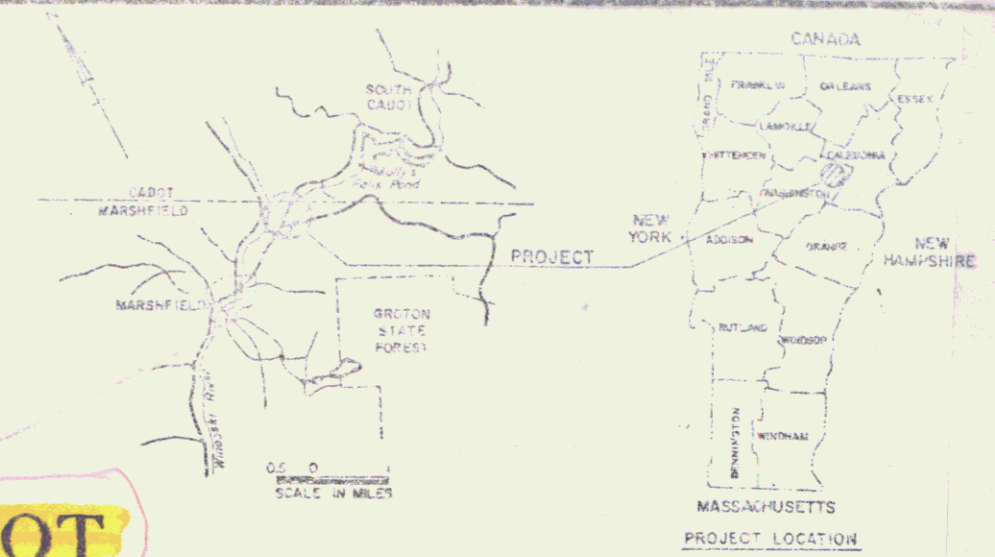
SOUTH CABOT

Molly's Falls Pond

CABOT

MARSHFIELD

MARSHFIELD

GROTON STATE FOREST

PROJECT

Winooski River

0.5 0 1

SCALE IN MILES

CANADA

GRAND ISLE

FRANKLIN

ORLEANS

ESSEX

LAMOILLE

CHITTENDEN

CALEDONIA

WASHINGTON

NEW YORK

ADDISON

ORANGE

NEW HAMPSHIRE

RUTLAND

WINDSOR

BENNINGTON

WINDHAM

MASSACHUSETTS

PROJECT LOCATION

OT